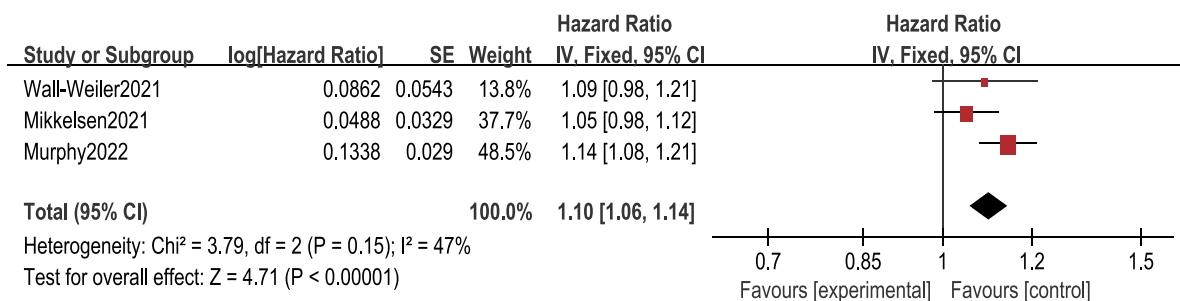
| Study or Subgroup | log[Hazard Ratio] | SE | Weight | Hazard Ratio IV, Fixed, 95% CI |
|---|---|---|---|---|
| Wall-Weiler2021 | 0.0862 | 0.0543 | 13.8% | 1.09 [0.98, 1.21] |
| Mikkelsen2021 | 0.0488 | 0.0329 | 37.7% | 1.05 [0.98, 1.12] |
| Murphy2022 | 0.1338 | 0.029 | 48.5% | 1.14 [1.08, 1.21] |
| Total (95% CI) | | | 100.0% | 1.10 [1.06, 1.14] |

Heterogeneity: Chi² = 3.79, df = 2 (P = 0.15); I² = 47%
Test for overall effect: Z = 4.71 (P < 0.00001)

Hazard Ratio
IV, Fixed, 95% CI

0.7 0.85 1 1.2 1.5
Favours [experimental] Favours [control]